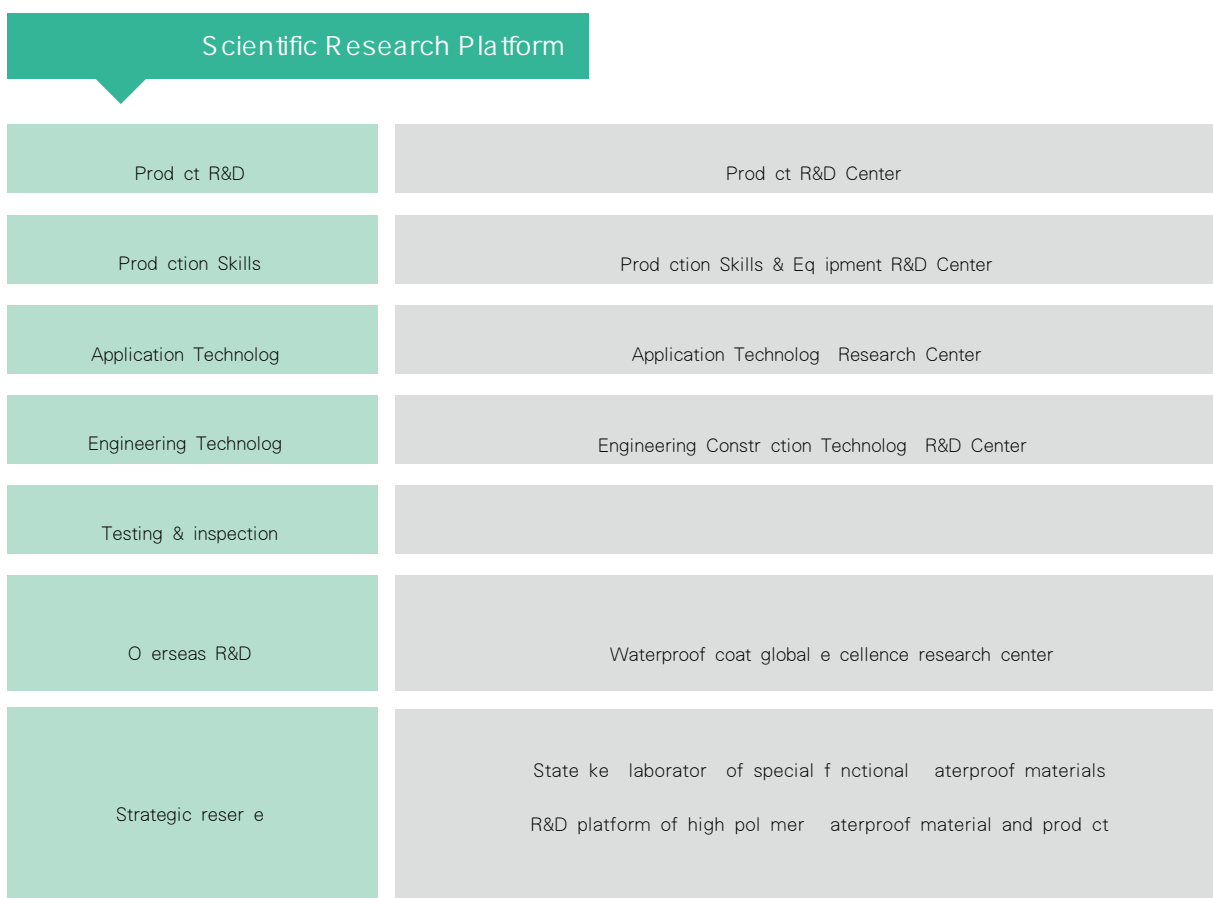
Scientific Research Platform

| | |
|---|---|
| Prod ct R&D | Prod ct R&D Center |
| Prod ction Skills | Prod ction Skills & Eq ipment R&D Center |
| Application Technolog | Application Technolog Research Center |
| Engineering Technolog | Engineering Constr ction Technolog R&D Center |
| Testing & inspection | |
| O erseas R&D | Waterproof coat global e cellence research center |
| Strategic reser e | State ke laborator of special f nctional aterproof materials<br>R&D platform of high pol mer aterproof material and prod ct |